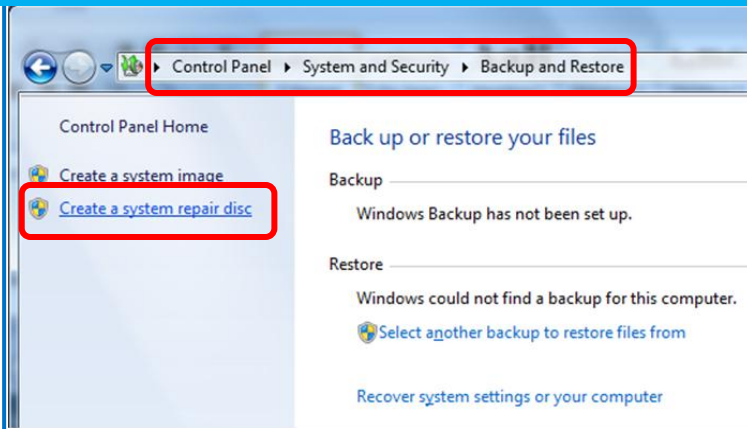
Control Panel ▸ System and Security ▸ Backup and Restore

Control Panel Home

Create a system image

Create a system repair disc

Back up or restore your files

Backup

Windows Backup has not been set up.

Restore

Windows could not find a backup for this computer.

Select another backup to restore files from

Recover system settings or your computer